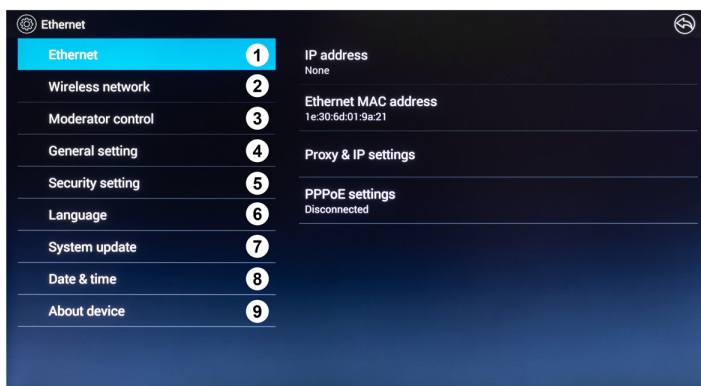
Ethernet

Ethernet 1
Wireless network 2
Moderator control 3
General setting 4
Security setting 5
Language 6
System update 7
Date & time 8
About device 9

IP address
None

Ethernet MAC address
1e:30:6d:01:9a:21

Proxy & IP settings

PPPoE settings
Disconnected